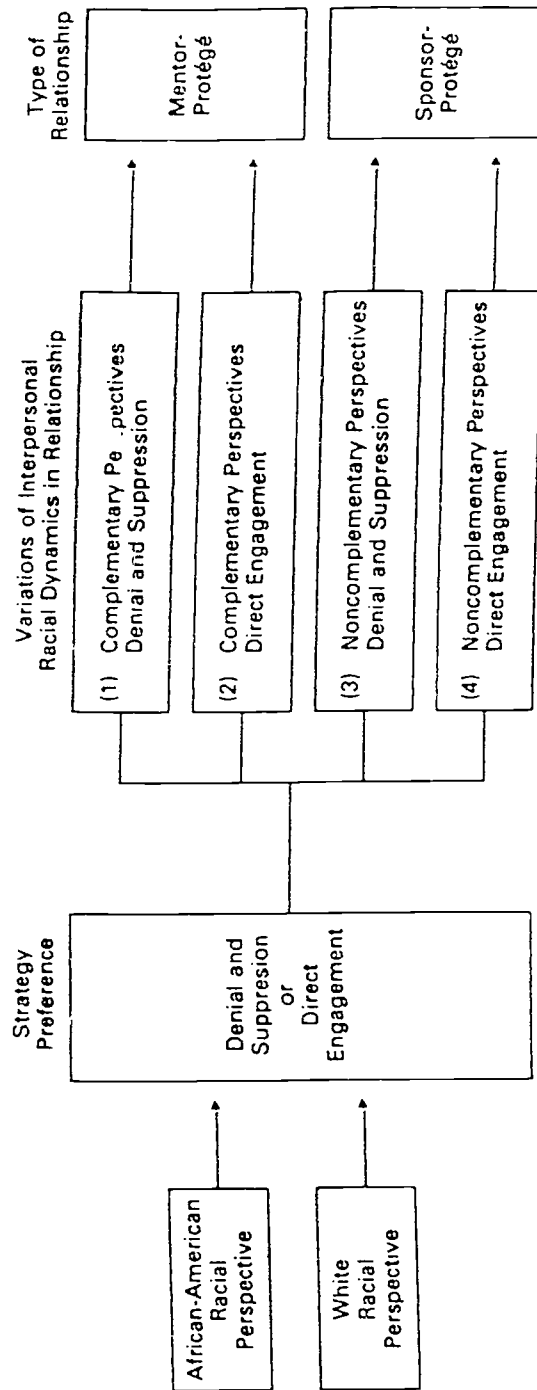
African-American Racial Perspective

White Racial Perspective

Strategy Preference

Denial and Suppresion or Direct Engagement

Variations of Interpersonal Racial Dynamics in Relationship

(1) Complementary Pe .pectives Denial and Suppression

(2) Complementary Perspectives Direct Engagement

(3) Noncomplementary Perspectives Denial and Suppression

(4) Noncomplementary Perspectives Direct Engagement

Type of Relationship

Mentor-Protégé

Sponsor-Protégé